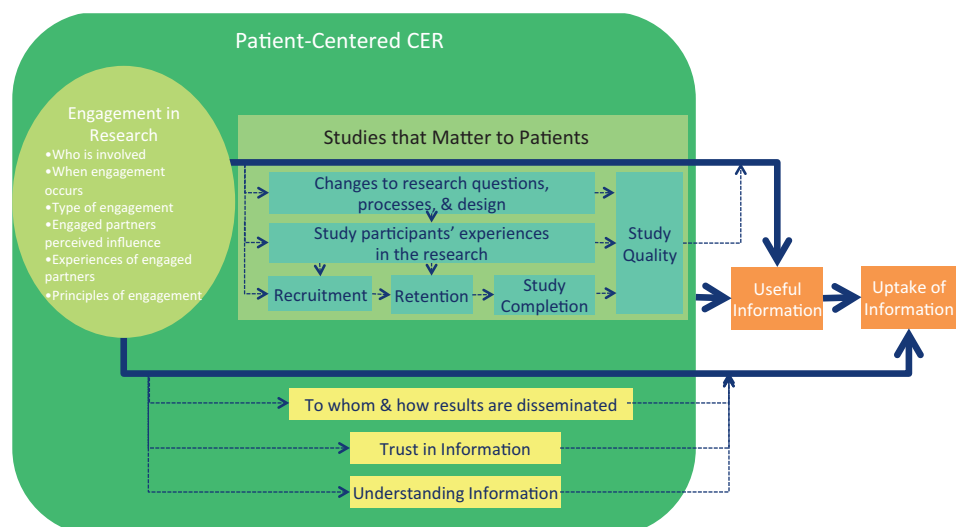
Patient-Centered CER

Engagement in Research
•Who is involved
•When engagement occurs
•Type of engagement
•Engaged partners perceived influence
•Experiences of engaged partners
•Principles of engagement

Studies that Matter to Patients

Changes to research questions, processes, & design

Study participants' experiences in the research

Recruitment

Retention

Study Completion

Study Quality

Useful Information

Uptake of Information

To whom & how results are disseminated

Trust in Information

Understanding Information